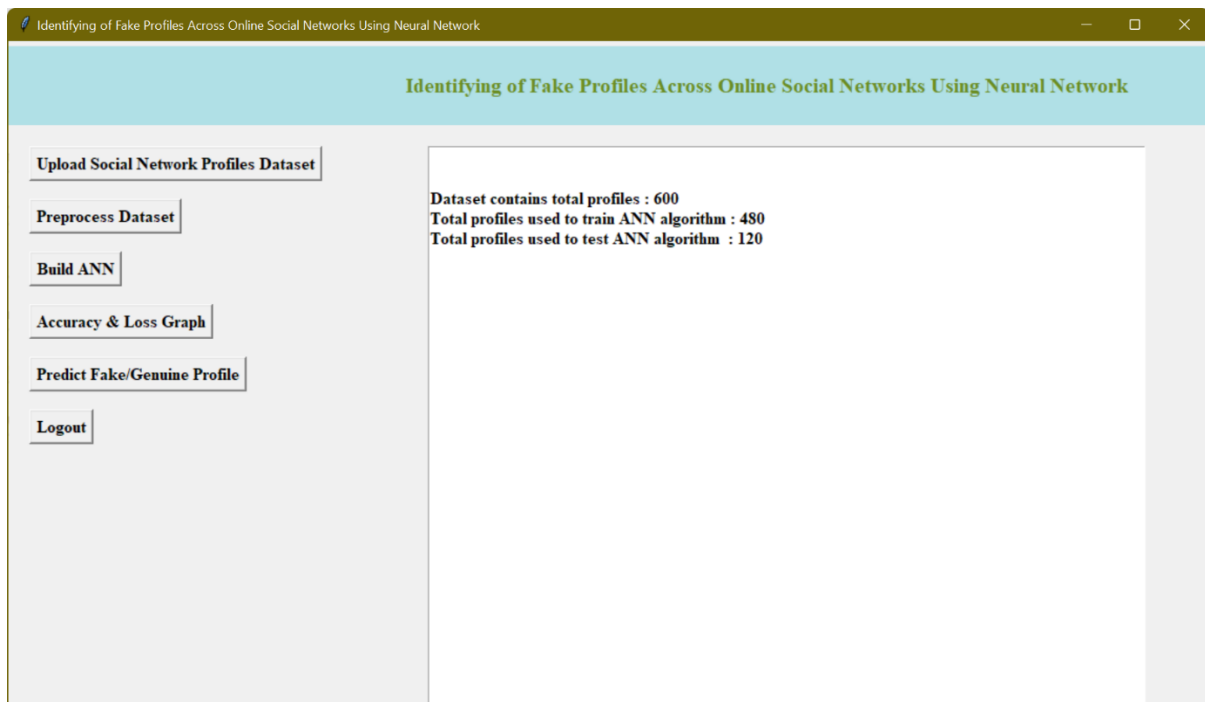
Identifying of Fake Profiles Across Online Social Networks Using Neural Network

Identifying of Fake Profiles Across Online Social Networks Using Neural Network

Upload Social Network Profiles Dataset

Preprocess Dataset

Build ANN

Accuracy & Loss Graph

Predict Fake/Genuine Profile

Logout

Dataset contains total profiles : 600
Total profiles used to train ANN algorithm : 480
Total profiles used to test ANN algorithm : 120